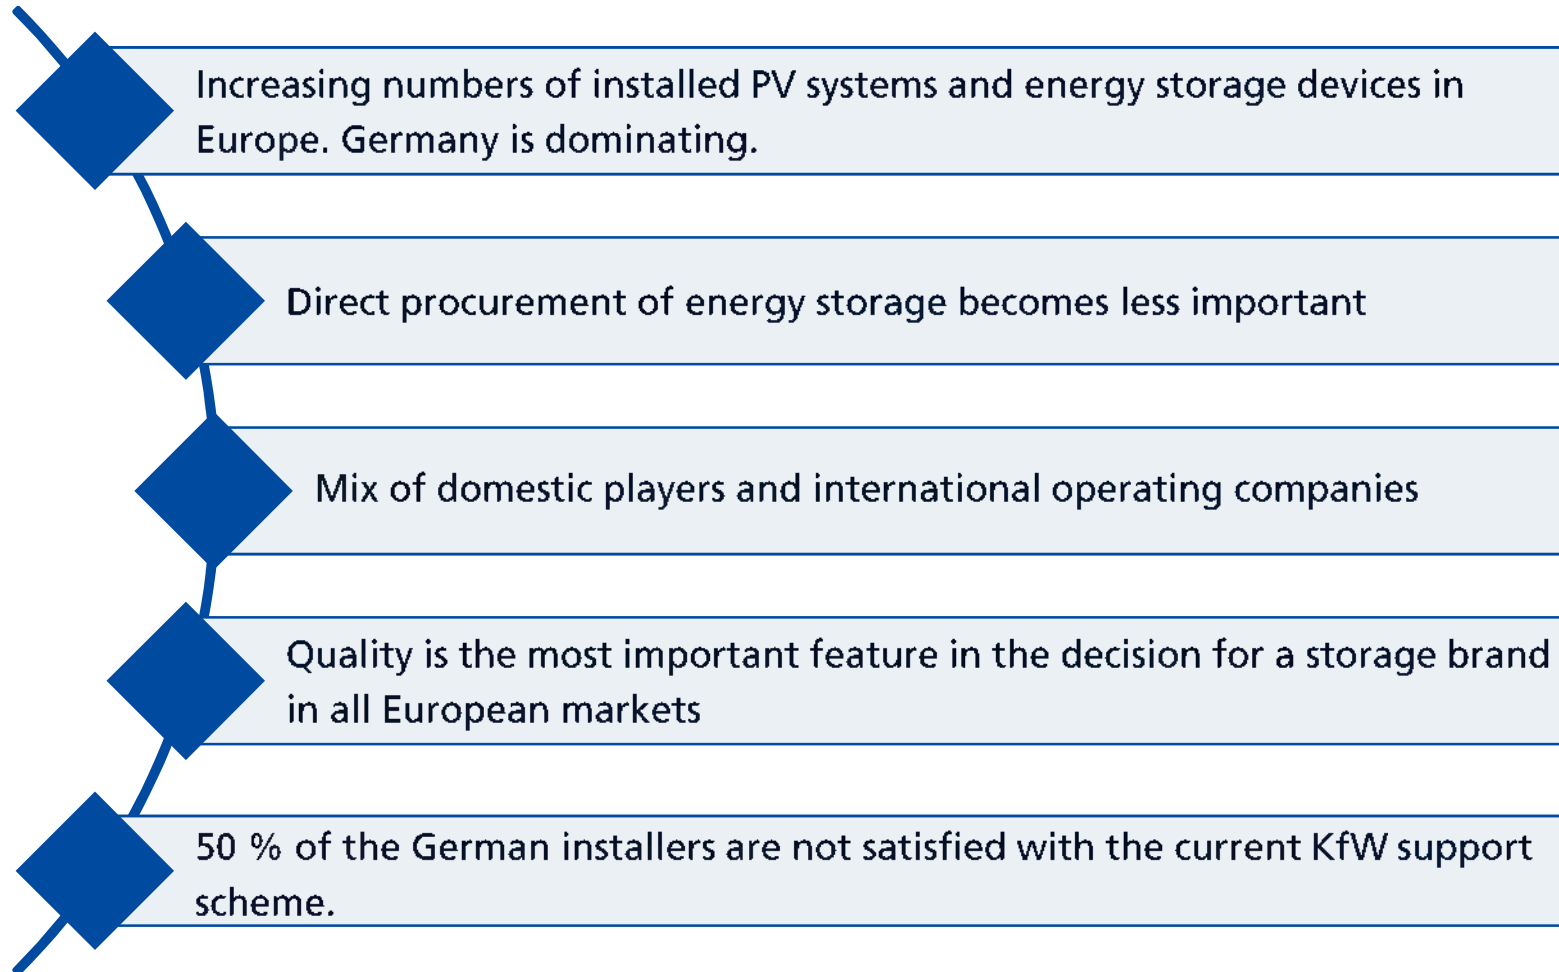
Increasing numbers of installed PV systems and energy storage devices in Europe. Germany is dominating.

Direct procurement of energy storage becomes less important

Mix of domestic players and international operating companies

Quality is the most important feature in the decision for a storage brand in all European markets

50 % of the German installers are not satisfied with the current KfW support scheme.